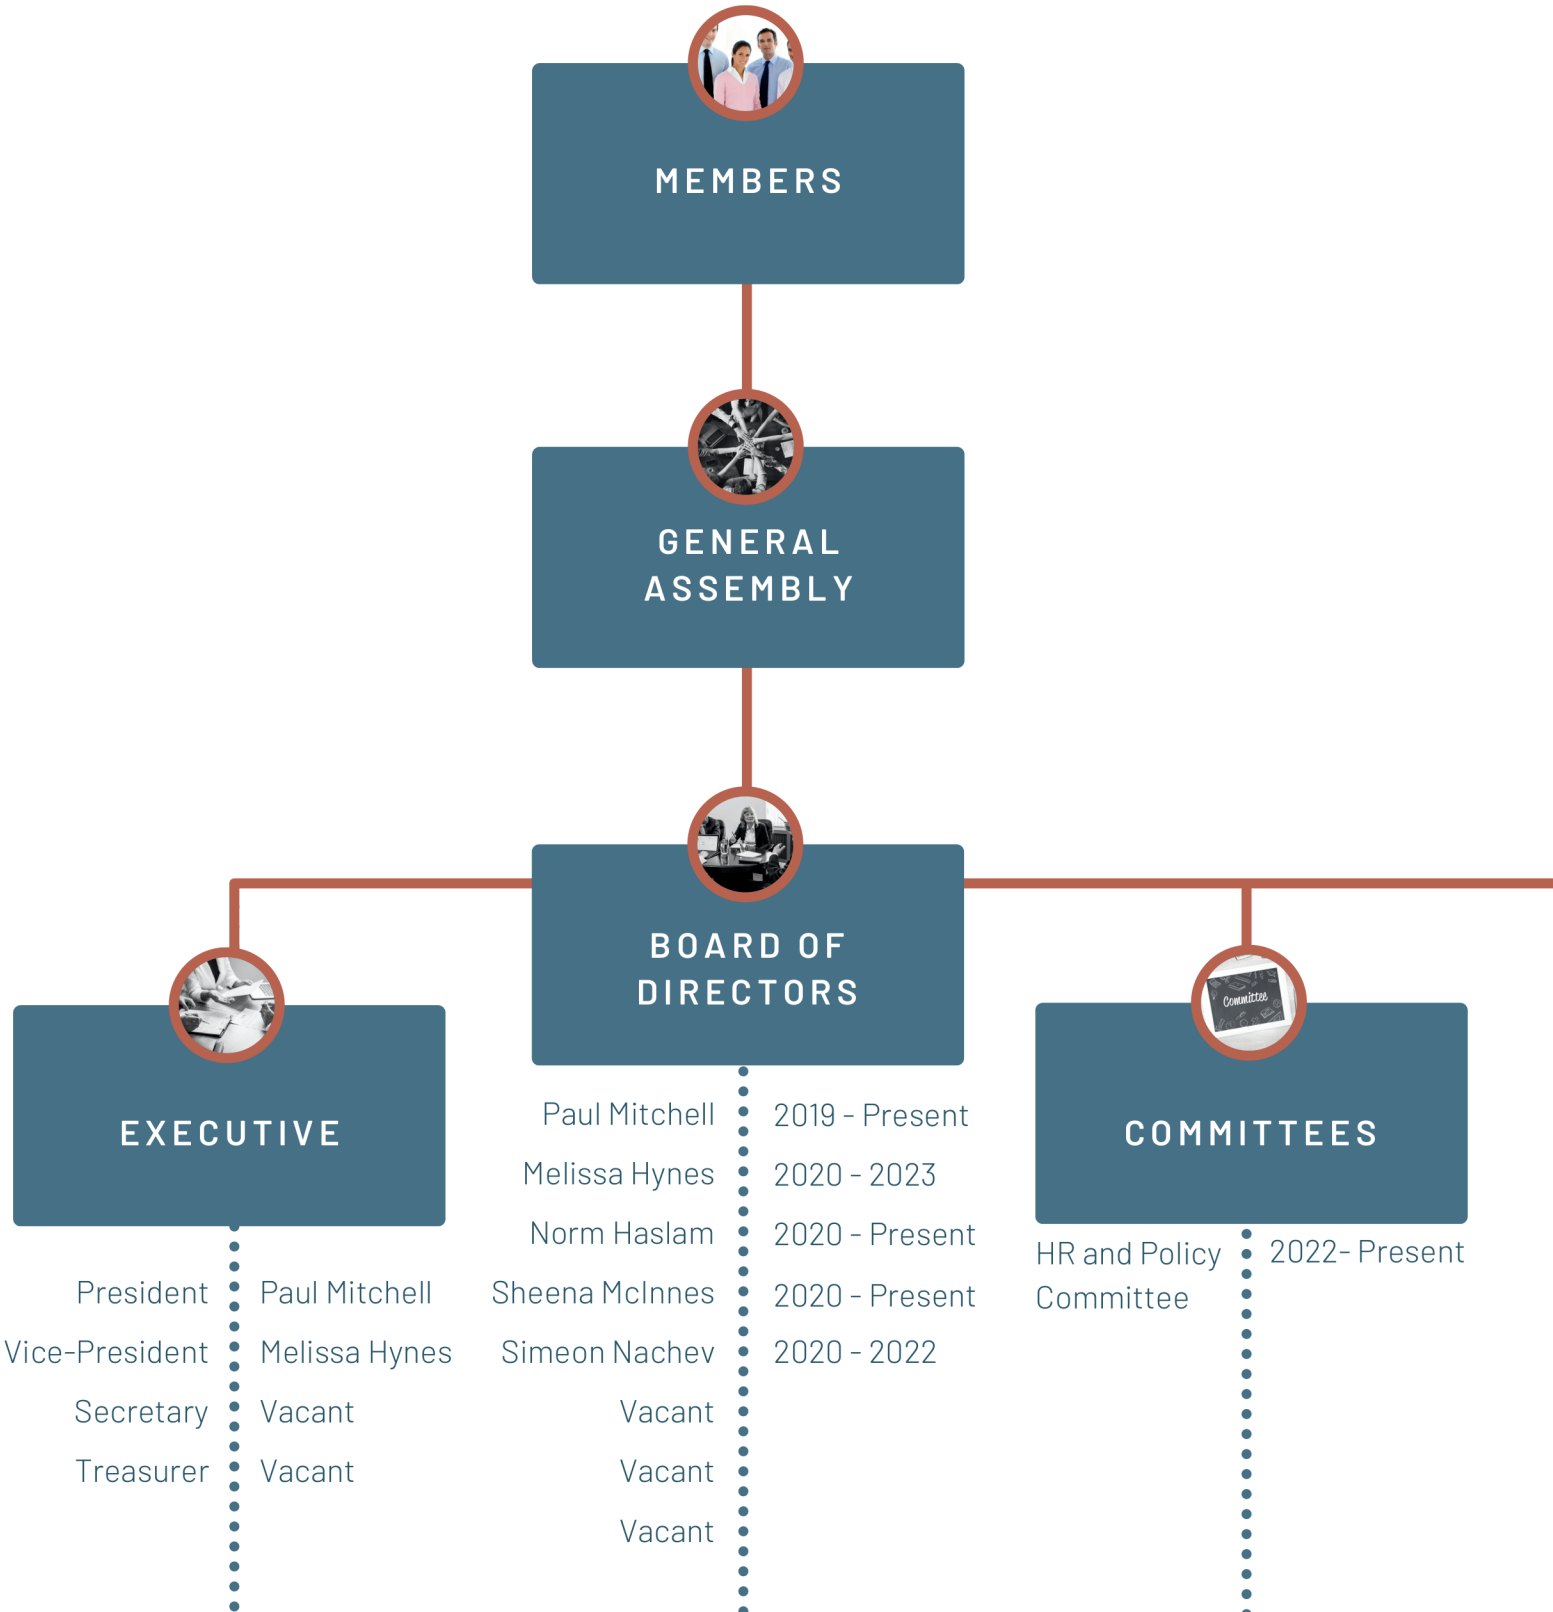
MEMBERS

GENERAL ASSEMBLY

BOARD OF DIRECTORS

EXECUTIVE

President Paul Mitchell
Vice-President Melissa Hynes
Secretary Vacant
Treasurer Vacant

Paul Mitchell 2019 - Present
Melissa Hynes 2020 - 2023
Norm Haslam 2020 - Present
Sheena McInnes 2020 - Present
Simeon Nachev 2020 - 2022
Vacant
Vacant
Vacant

Committee

COMMITTEES

HR and Policy Committee 2022- Present